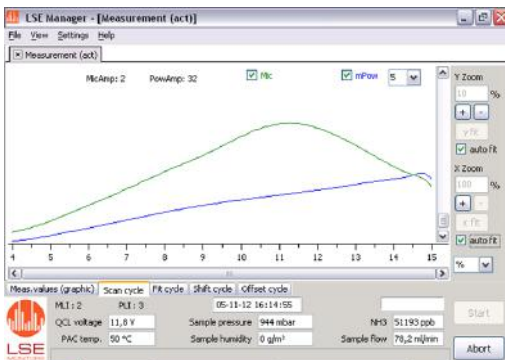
LSE Manager - [Measurement (act)]

File View Settings Help

Measurement (act)

MicAmp: 2 PowAmp: 32 Mic mPow 5

Y Zoom
10 %
+ -
y fit
auto fit

X Zoom
100 %
+ -
x fit
auto fit

%

4 5 6 7 8 9 10 11 12 13 14 15

Meas.values (graphic) Scan cycle Fit cycle Shift cycle Offset cycle

MLI : 2 PLI : 3 05-11-12 16:14:55

QCL voltage 11,8 V Sample pressure 944 mbar NH3 51193 ppb

PAC temp. 50 °C Sample humidity 0 g/m³ Sample flow 78,2 ml/min

LSE

Start

Abort